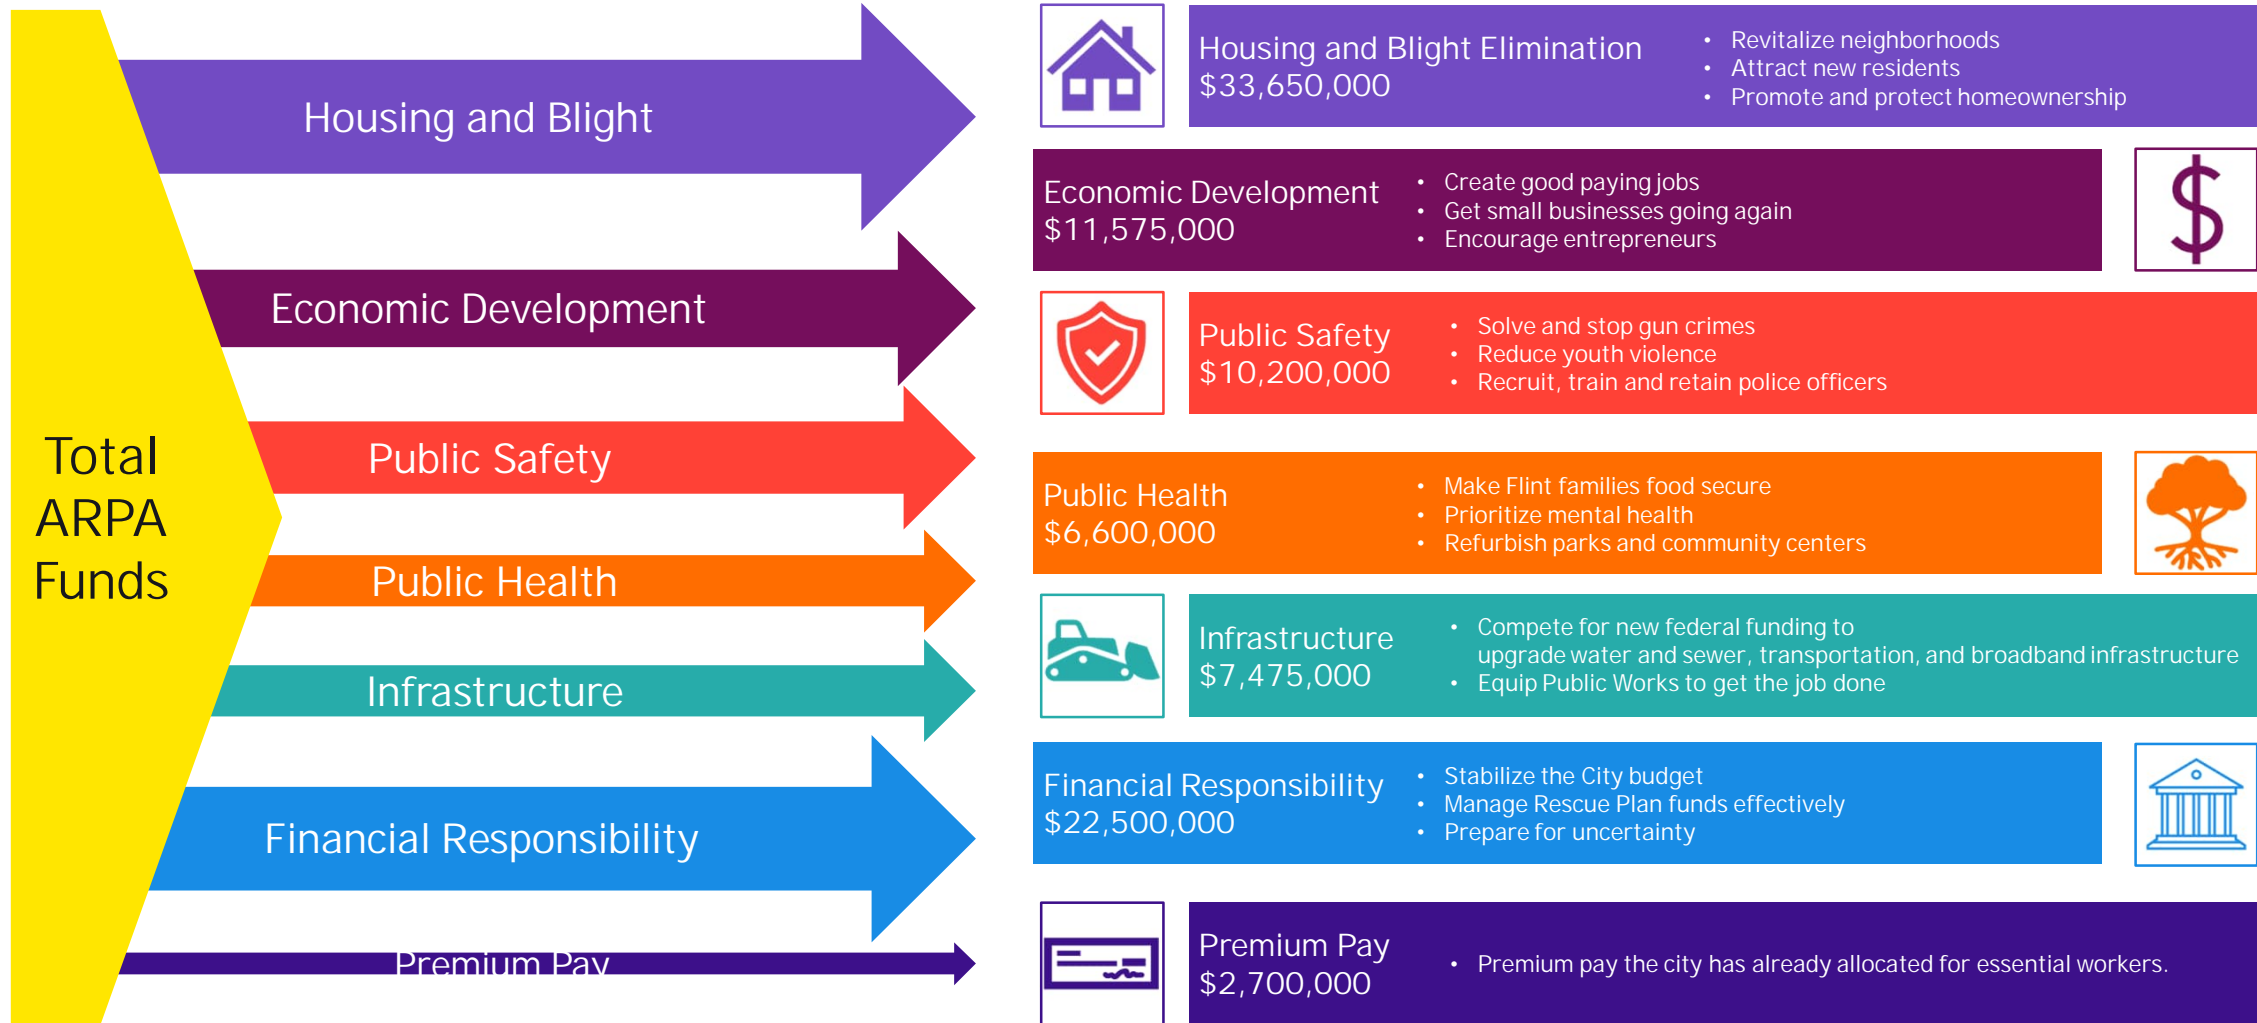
Total ARPA Funds

Housing and Blight

Economic Development

Public Safety

Public Health

Infrastructure

Financial Responsibility

Premium Pay

Housing and Blight Elimination
$33,650,000

- Revitalize neighborhoods
- Attract new residents
- Promote and protect homeownership

Economic Development
$11,575,000

- Create good paying jobs
- Get small businesses going again
- Encourage entrepreneurs

Public Safety
$10,200,000

- Solve and stop gun crimes
- Reduce youth violence
- Recruit, train and retain police officers

Public Health
$6,600,000

- Make Flint families food secure
- Prioritize mental health
- Refurbish parks and community centers

Infrastructure
$7,475,000

- Compete for new federal funding to upgrade water and sewer, transportation, and broadband infrastructure
- Equip Public Works to get the job done

Financial Responsibility
$22,500,000

- Stabilize the City budget
- Manage Rescue Plan funds effectively
- Prepare for uncertainty

Premium Pay
$2,700,000

- Premium pay the city has already allocated for essential workers.